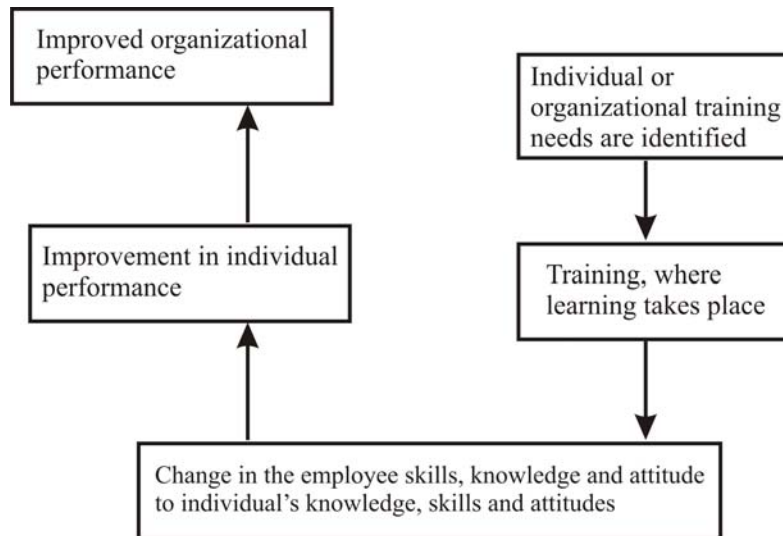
Improved organizational performance

Individual or organizational training needs are identified

Improvement in individual performance

Training, where learning takes place

Change in the employee skills, knowledge and attitude to individual's knowledge, skills and attitudes